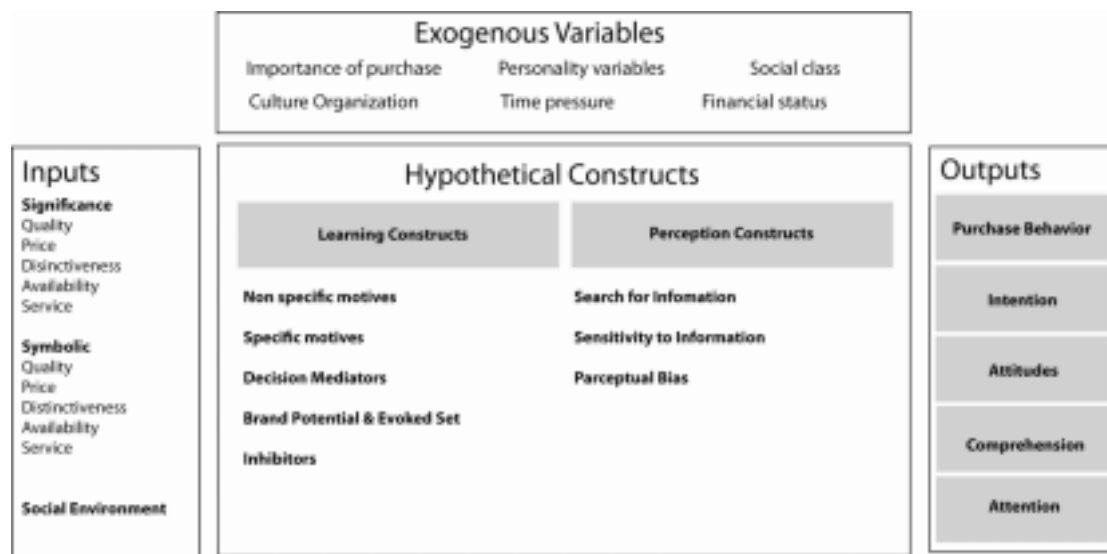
Exogenous Variables

Importance of purchase
Personality variables
Social class
Culture Organization
Time pressure
Financial status

Inputs

Significance
Quality
Price
Disinctiveness
Availability
Service

Symbolic
Quality
Price
Distinctiveness
Availability
Service

Social Environment

Hypothetical Constructs

Learning Constructs

Non specific motives
Specific motives
Decision Mediators
Brand Potential & Evoked Set
Inhibitors

Perception Constructs

Search for Infomation
Sensitivity to Information
Parceptual Bias

Outputs

Purchase Behavior
Intention
Attitudes
Comprehension
Attention